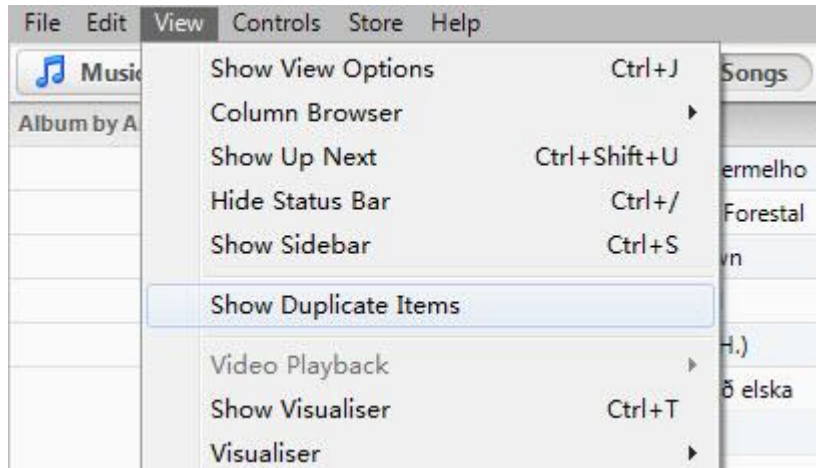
File Edit View Controls Store Help

Music

Album by A

Show View Options Ctrl+J
Column Browser
Show Up Next Ctrl+Shift+U
Hide Status Bar Ctrl+/
Show Sidebar Ctrl+S
Show Duplicate Items
Video Playback
Show Visualiser Ctrl+T
Visualiser

Songs

ermelho
Forestal
vn
H.)
ð elska